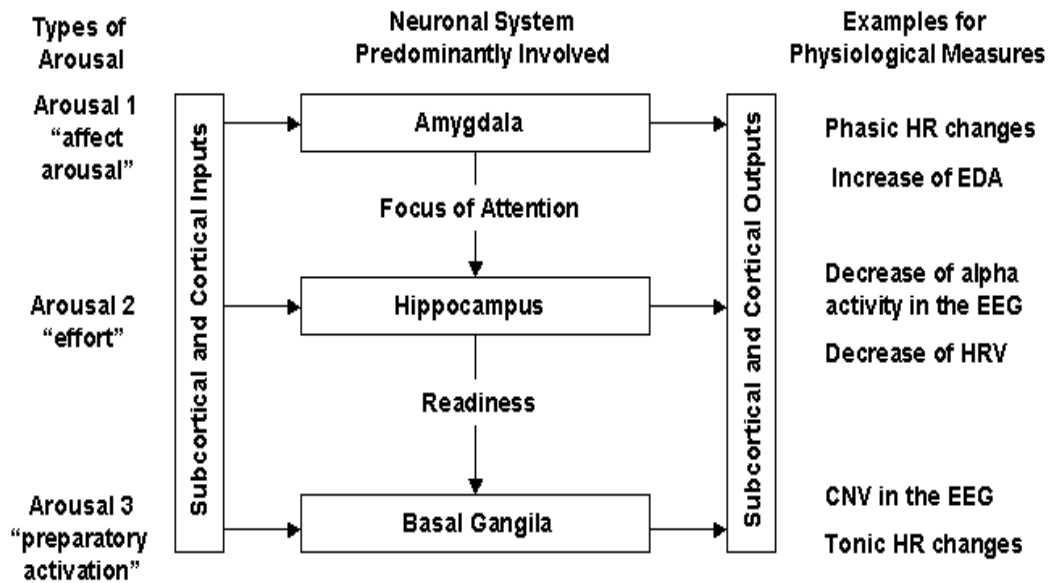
Types of Arousal

Neuronal System Predominantly Involved

Examples for Physiological Measures

Arousal 1 “affect arousal”

Subcortical and Cortical Inputs

Amygdala

Subcortical and Cortical Outputs

Phasic HR changes

Increase of EDA

Focus of Attention

Arousal 2 “effort”

Hippocampus

Decrease of alpha activity in the EEG

Decrease of HRV

Readiness

Arousal 3 “preparatory activation”

Basal Gangila

CNV in the EEG

Tonic HR changes